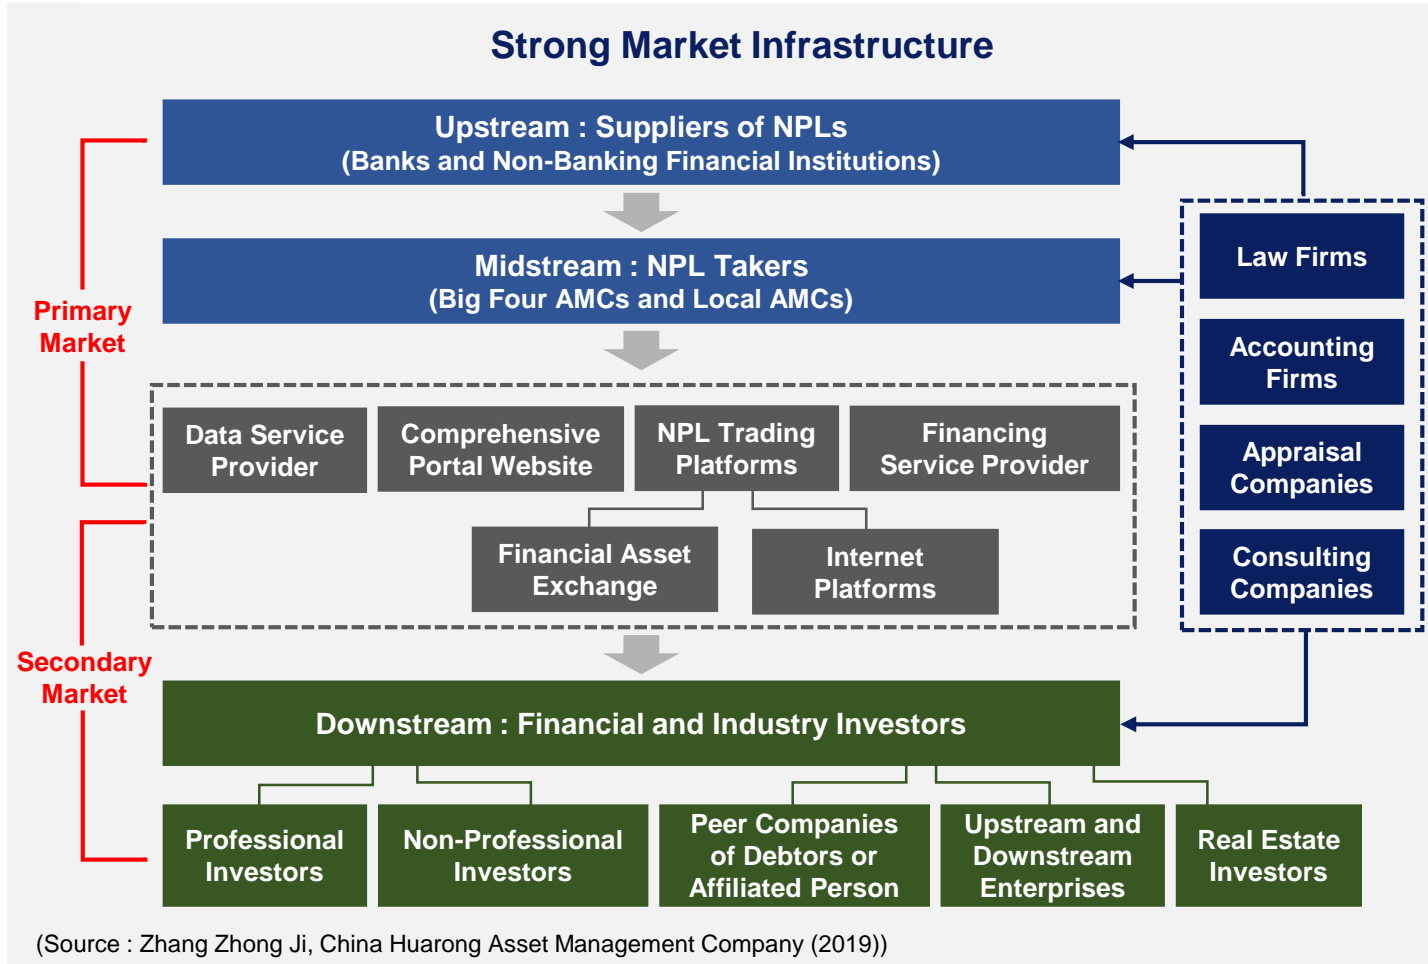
Strong Market Infrastructure

Upstream : Suppliers of NPLs
(Banks and Non-Banking Financial Institutions)

Midstream : NPL Takers
(Big Four AMCs and Local AMCs)

Primary Market

Data Service Provider

Comprehensive Portal Website

NPL Trading Platforms

Financing Service Provider

Financial Asset Exchange

Internet Platforms

Law Firms

Accounting Firms

Appraisal Companies

Consulting Companies

Secondary Market

Downstream : Financial and Industry Investors

Professional Investors

Non-Professional Investors

Peer Companies of Debtors or Affiliated Person

Upstream and Downstream Enterprises

Real Estate Investors

(Source : Zhang Zhong Ji, China Huarong Asset Management Company (2019))